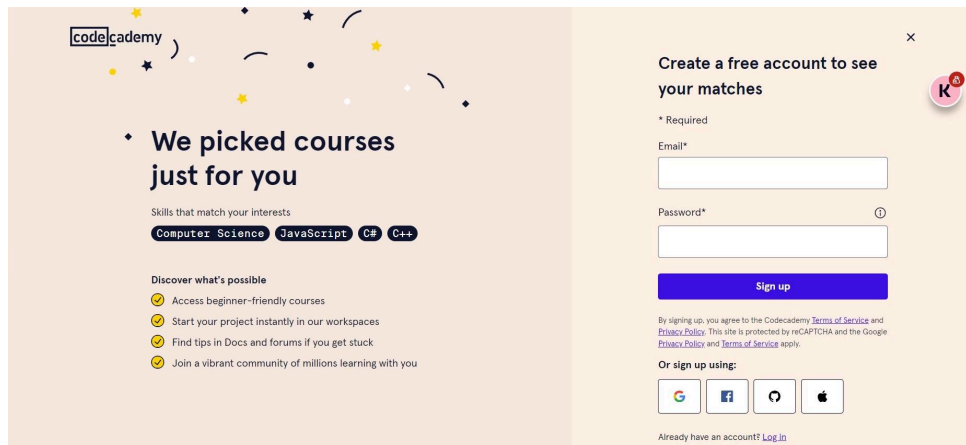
codecademy

We picked courses just for you

Skills that match your interests

Computer Science JavaScript C# C++

Discover what's possible

Access beginner-friendly courses

Start your project instantly in our workspaces

Find tips in Docs and forums if you get stuck

Join a vibrant community of millions learning with you

×

Create a free account to see your matches

* Required

Email*

Password*

Sign up

By signing up, you agree to the Codecademy Terms of Service and Privacy Policy. This site is protected by reCAPTCHA and the Google Privacy Policy and Terms of Service apply.

Or sign up using:

G

Already have an account? Log in